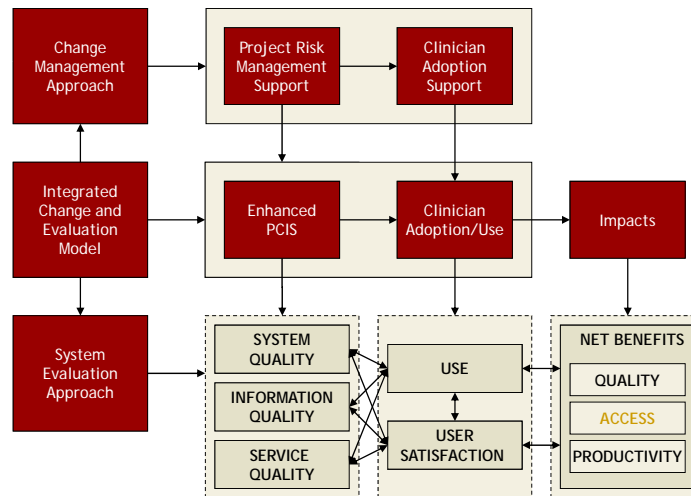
Change Management Approach

Project Risk Management Support

Clinician Adoption Support

Integrated Change and Evaluation Model

Enhanced PCIS

Clinician Adoption/Use

Impacts

System Evaluation Approach

SYSTEM QUALITY

INFORMATION QUALITY

SERVICE QUALITY

USE

USER SATISFACTION

NET BENEFITS

QUALITY

ACCESS

PRODUCTIVITY